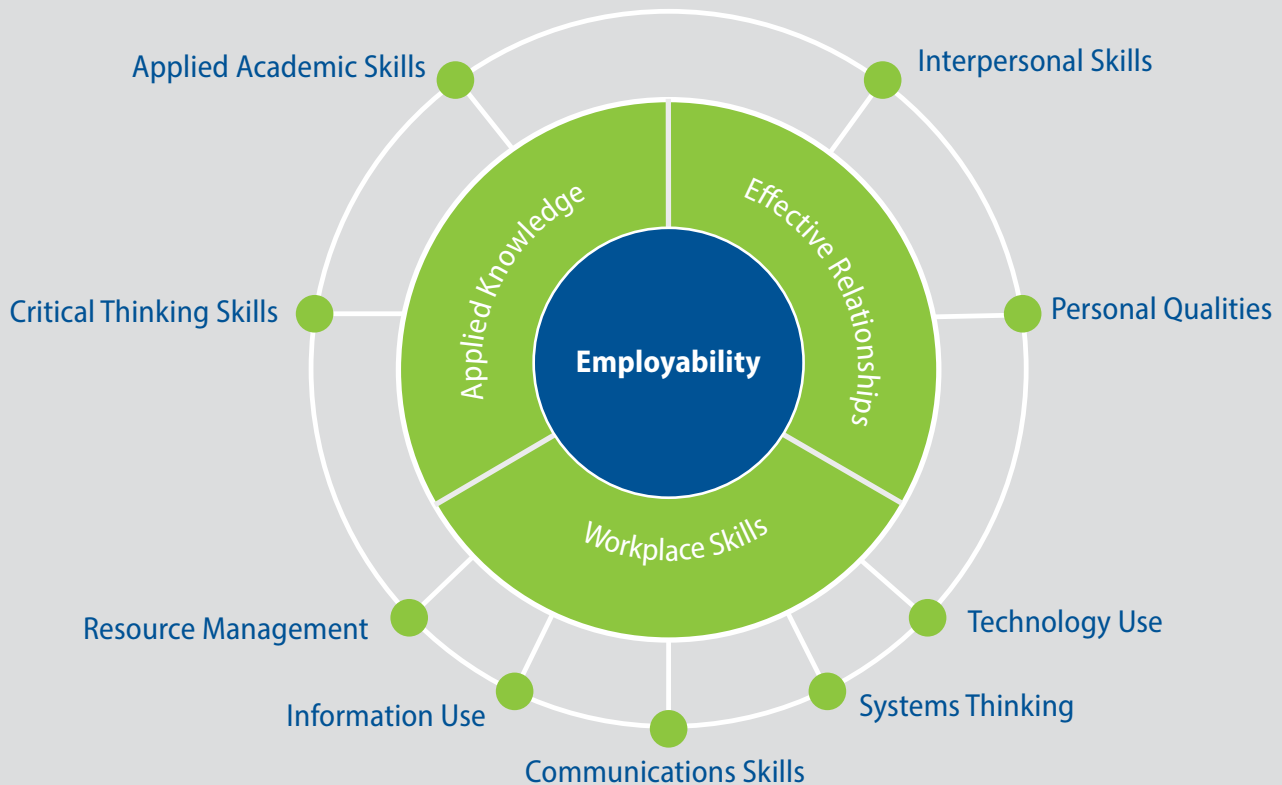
Applied Academic Skills

Interpersonal Skills

Critical Thinking Skills

Personal Qualities

Applied Knowledge

Effective Relationships

Employability

Workplace Skills

Resource Management

Technology Use

Information Use

Systems Thinking

Communications Skills